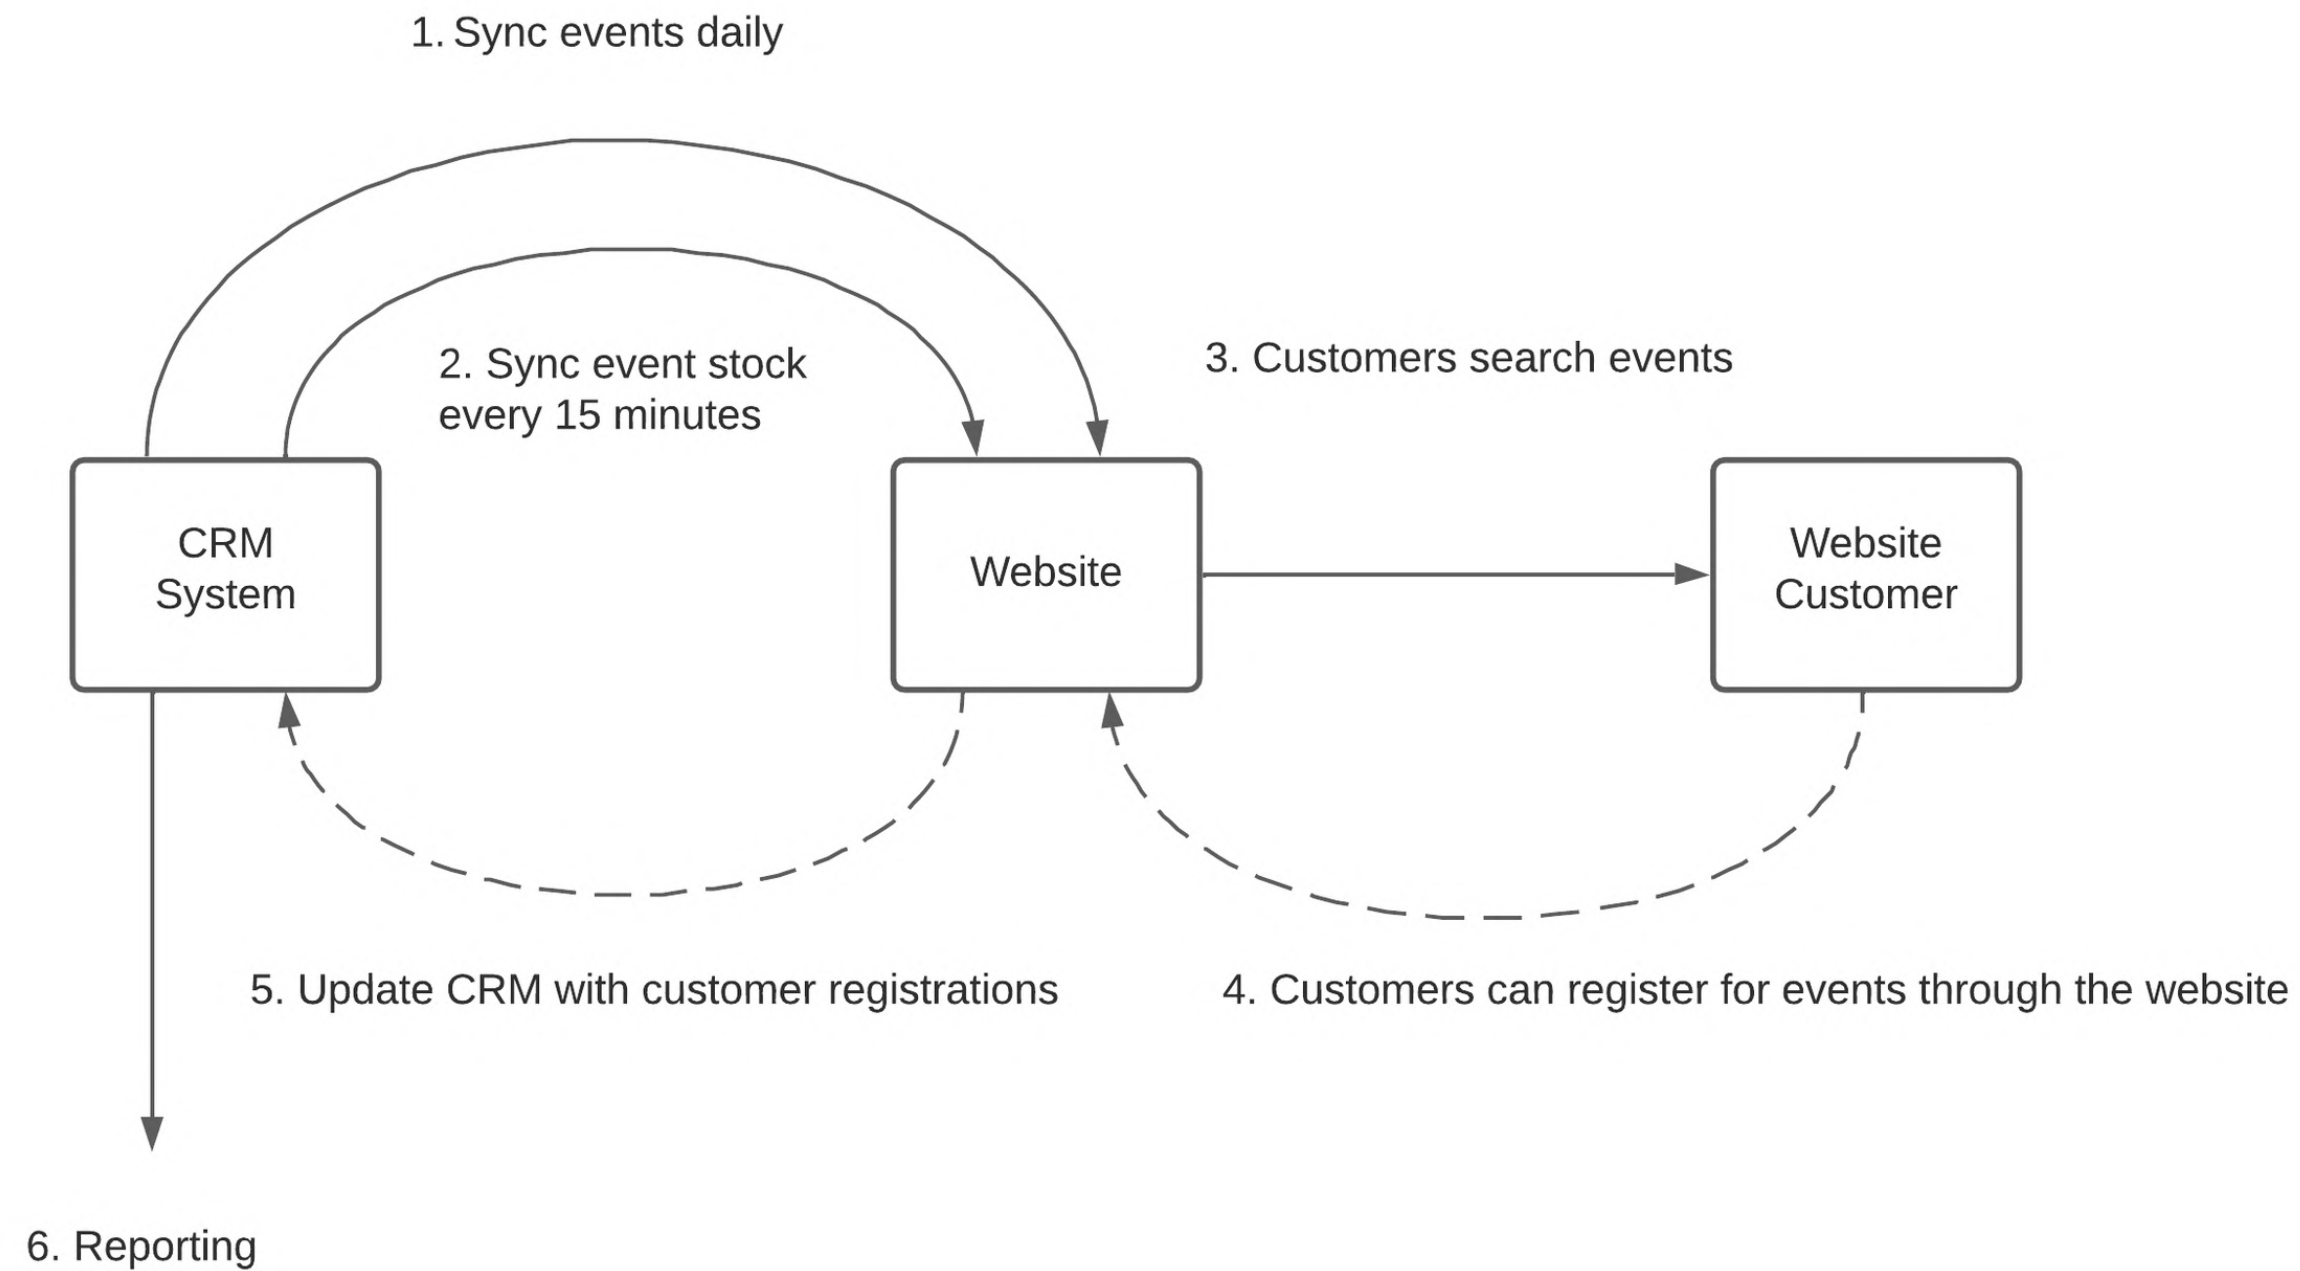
1. Sync events daily

2. Sync event stock every 15 minutes

3. Customers search events

CRM System

Website

Website Customer

5. Update CRM with customer registrations

4. Customers can register for events through the website

6. Reporting